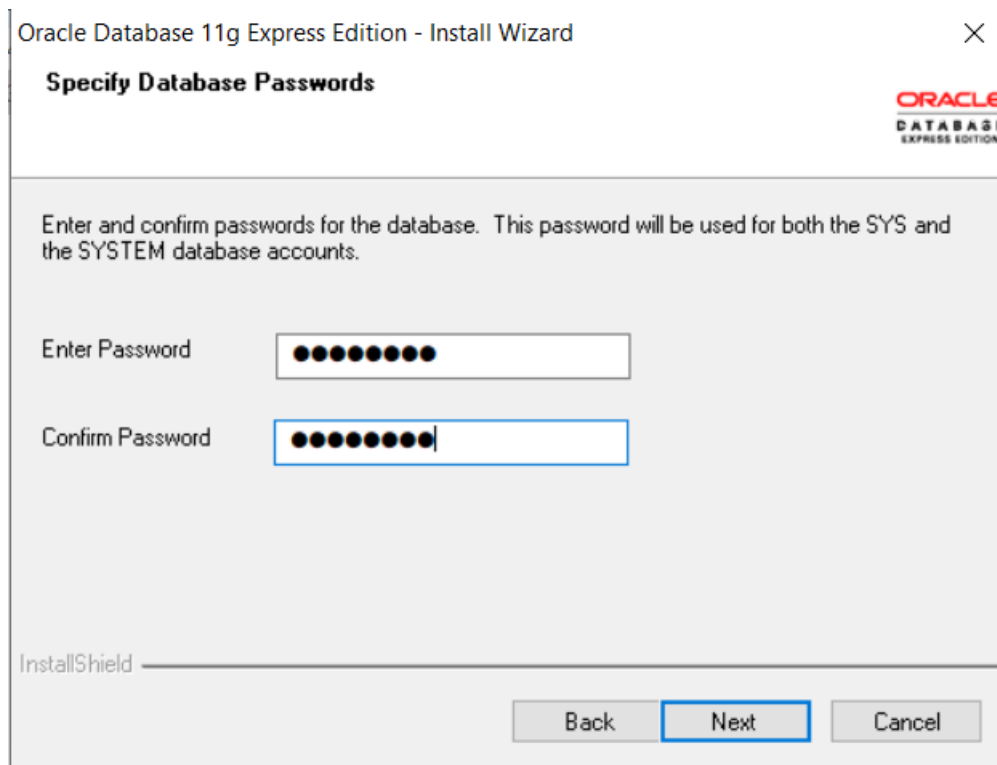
Oracle Database 11g Express Edition - Install Wizard

Specify Database Passwords

ORACLE
DATABASE
EXPRESS EDITION

Enter and confirm passwords for the database. This password will be used for both the SYS and the SYSTEM database accounts.

Enter Password ••••••••

Confirm Password ••••••••

InstallShield

Back Next Cancel